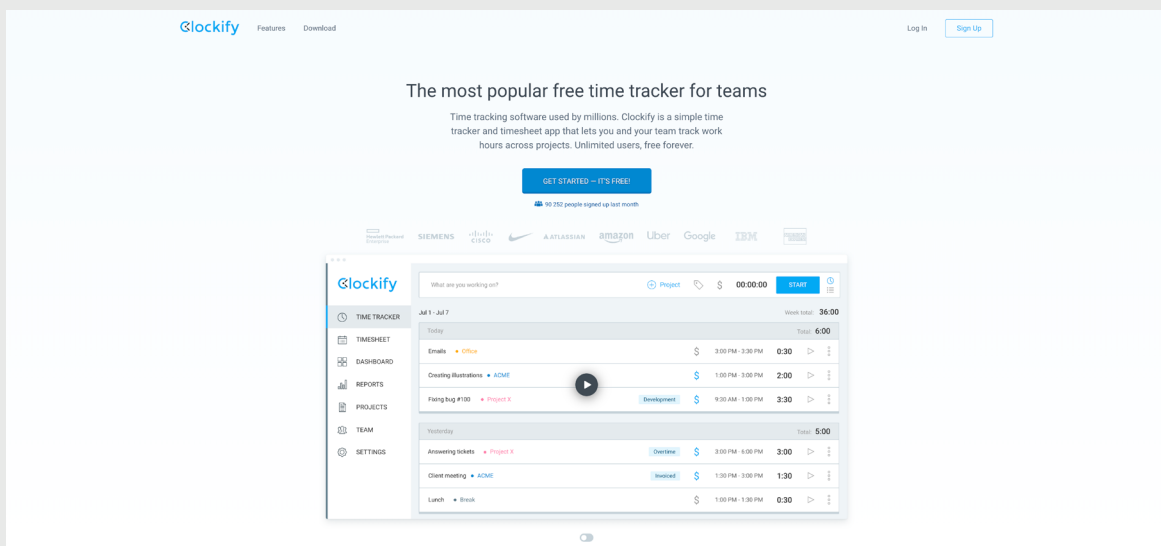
Clockify Features Download Log In Sign Up

The most popular free time tracker for teams

Time tracking software used by millions. Clockify is a simple time tracker and timesheet app that lets you and your team track work hours across projects. Unlimited users, free forever.

GET STARTED — IT'S FREE!

90 252 people signed up last month

Hewlett Packard Enterprise SIEMENS CISCO ATLASSIAN amazon Uber Google IBM

Clockify

TIME TRACKER
TIMESHEET
DASHBOARD
REPORTS
PROJECTS
TEAM
SETTINGS

What are you working on? Project $ 00:00:00 START

Jul 1 - Jul 7 Week total 36:00

Today Total 6:00

| | | | | |
|---|---|---|---|---|
| Emails • Office | | $ | 3:00 PM - 3:30 PM | 0:30 |
| Creating illustrations • ACME | | $ | 1:00 PM - 3:00 PM | 2:00 |
| Fixing bug #100 • Project X | Development | $ | 9:30 AM - 1:00 PM | 3:30 |

Yesterday Total 5:00

| | | | | |
|---|---|---|---|---|
| Answering tickets • Project X | Overtime | $ | 3:00 PM - 6:00 PM | 3:00 |
| Client meeting • ACME | Invoiced | $ | 1:30 PM - 3:00 PM | 1:30 |
| Lunch • Break | | $ | 1:00 PM - 1:30 PM | 0:30 |